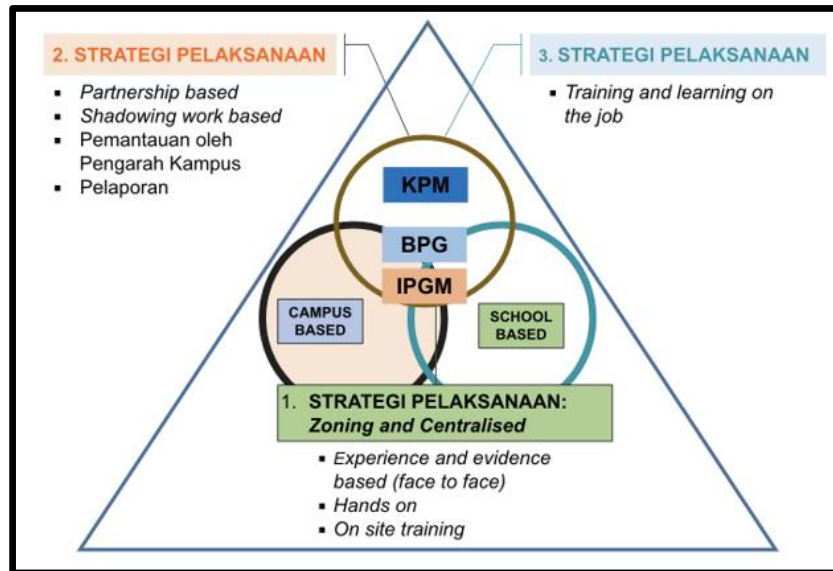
2. STRATEGI PELAKSANAAN

- *Partnership based*
- *Shadowing work based*
- Pemantauan oleh Pengarah Kampus
- Pelaporan

3. STRATEGI PELAKSANAAN

- *Training and learning on the job*

KPM

BPG

IPGM

CAMPUS BASED

SCHOOL BASED

1. STRATEGI PELAKSANAAN: *Zoning and Centralised*

- *Experience and evidence based (face to face)*
- *Hands on*
- *On site training*